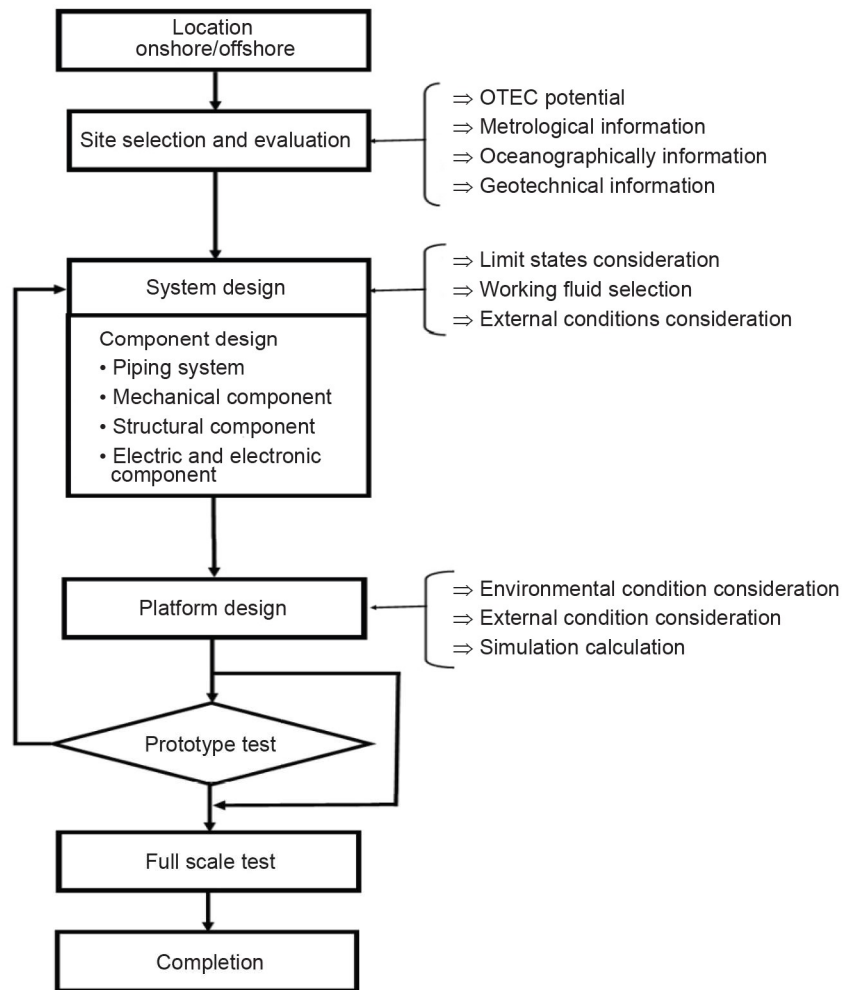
Location
onshore/offshore

Site selection and evaluation

⇒ OTEC potential
⇒ Metrological information
⇒ Oceanographically information
⇒ Geotechnical information

System design

⇒ Limit states consideration
⇒ Working fluid selection
⇒ External conditions consideration

Component design
• Piping system
• Mechanical component
• Structural component
• Electric and electronic component

Platform design

⇒ Environmental condition consideration
⇒ External condition consideration
⇒ Simulation calculation

Prototype test

Full scale test

Completion